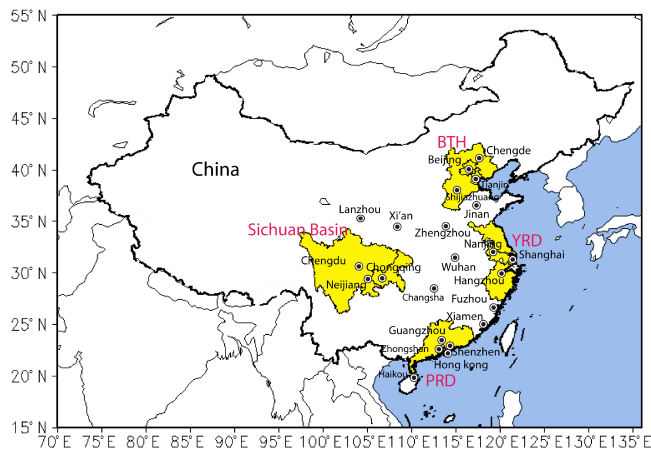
55° N
50° N
45° N
40° N
35° N
30° N
25° N
20° N
15° N

China

BTH
Chengde
Beijing
Tianjin
Shijiazhuang
Jinan
Lanzhou
Xi'an
Sichuan Basin
Zhengzhou
Nanjing
YRD
Shanghai
Chengdu
Chongqing
Wuhan
Hangzhou
Neijiang
Changsha
Fuzhou
Xiamen
Guangzhou
Zhongshan
Shenzhen
Hong Kong
Haikou
PRD

70° E 75° E 80° E 85° E 90° E 95° E 100° E 105° E 110° E 115° E 120° E 125° E 130° E 135° E